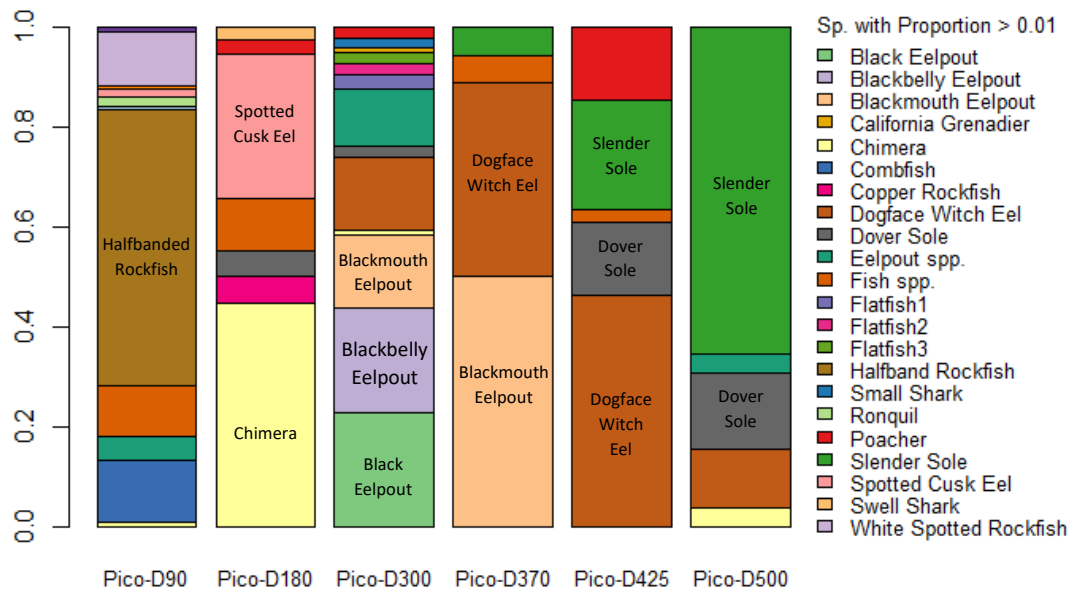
1.0
0.8
0.6
0.4
0.2
0.0

Halfbanded Rockfish

Spotted Cusk Eel

Chimera

Blackmouth Eelpout

Blackbelly Eelpout

Black Eelpout

Dogface Witch Eel

Blackmouth Eelpout

Slender Sole

Dover Sole

Dogface Witch Eel

Slender Sole

Dover Sole

Pico-D90
Pico-D180
Pico-D300
Pico-D370
Pico-D425
Pico-D500

Sp. with Proportion > 0.01
Black Eelpout
Blackbelly Eelpout
Blackmouth Eelpout
California Grenadier
Chimera
Combfish
Copper Rockfish
Dogface Witch Eel
Dover Sole
Eelpout spp.
Fish spp.
Flatfish1
Flatfish2
Flatfish3
Halfband Rockfish
Small Shark
Ronquil
Poacher
Slender Sole
Spotted Cusk Eel
Swell Shark
White Spotted Rockfish